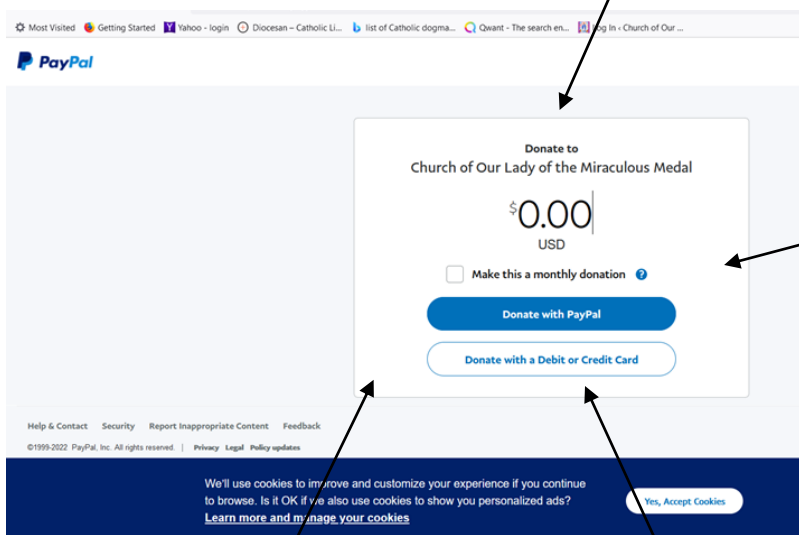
Most Visited   Getting Started   Yahoo - login   Diocesan – Catholic Li...   list of Catholic dogma...   Qwant - The search en...   Log In ‹ Church of Our ...

PayPal

Donate to
Church of Our Lady of the Miraculous Medal

$0.00
USD

Make this a monthly donation ?

Donate with PayPal

Donate with a Debit or Credit Card

Help & Contact   Security   Report Inappropriate Content   Feedback

©1999-2022 PayPal, Inc. All rights reserved. | Privacy Legal Policy updates

We'll use cookies to improve and customize your experience if you continue to browse. Is it OK if we also use cookies to show you personalized ads?
Learn more and manage your cookies

Yes, Accept Cookies